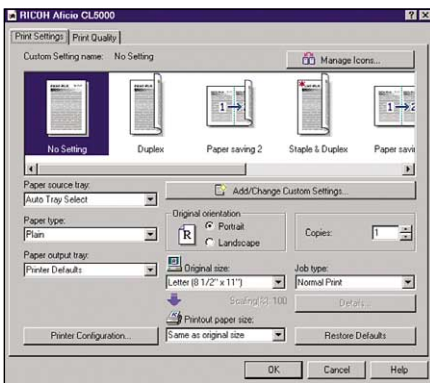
RICOH Aficio CL5000

Print Settings | Print Quality

Custom Setting name: No Setting

Manage Icons...

$1 \rightarrow$

$1 \rightarrow 2$

No Setting

Duplex

Paper saving 2

Staple & Duplex

Paper savi

Paper source tray:

Auto Tray Select

Add/Change Custom Settings...

Paper type:

Plain

Original orientation

R

Portrait

Landscape

Copies:

1

Paper output tray:

Printer Defaults

Original size:

Letter (8 1/2" x 11")

Job type:

Normal Print

Scaling(%): 100

Details...

Printout paper size:

Printer Configuration...

Same as original size

Restore Defaults

OK

Cancel

Help